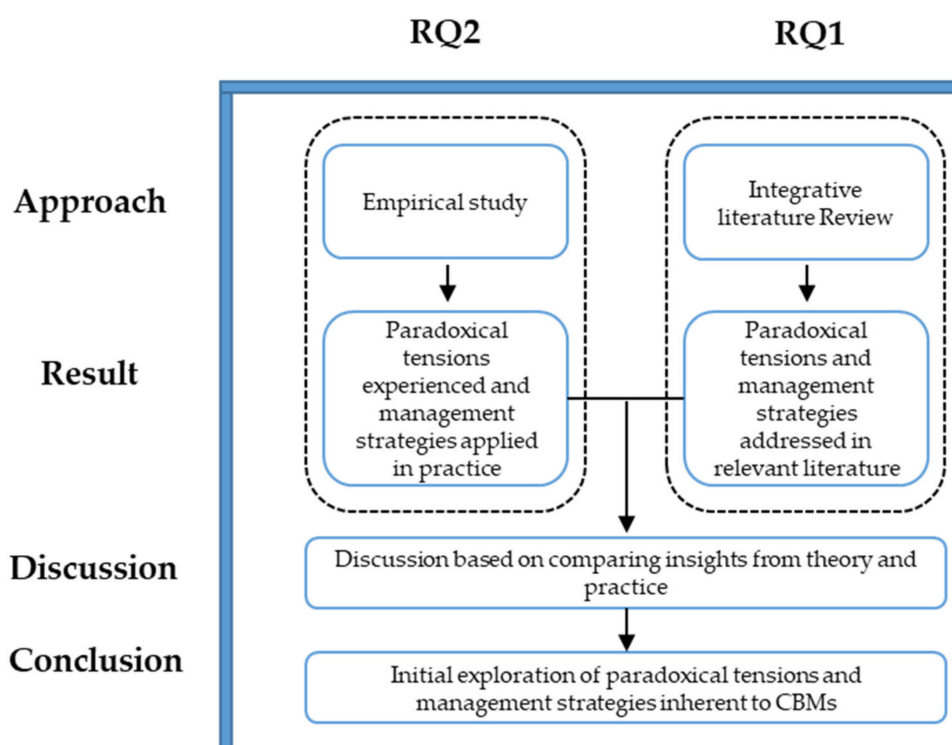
RQ2

RQ1

Approach

Empirical study

Integrative literature Review

Result

Paradoxical tensions experienced and management strategies applied in practice

Paradoxical tensions and management strategies addressed in relevant literature

Discussion

Discussion based on comparing insights from theory and practice

Conclusion

Initial exploration of paradoxical tensions and management strategies inherent to CBMs